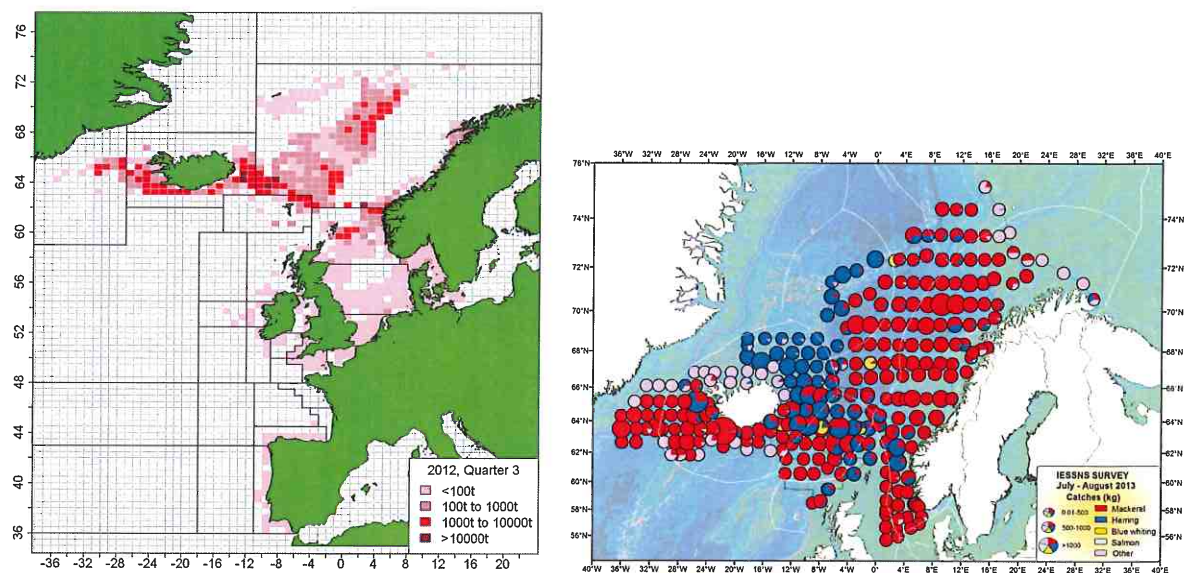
76
72
68
64
60
56
52
48
44
40
36
-36 -32 -28 -24 -20 -16 -12 -8 -4 0 4 8 12 16 20

2012, Quarter 3
<100t
100t to 1000t
1000t to 10000t
>10000t

36°W 32°W 28°W 24°W 20°W 16°W 12°W 8°W 4°W 0° 4°E 8°E 12°E 16°E 20°E 24°E 28°E 32°E 36°E 40°E
76°N
74°N
72°N
70°N
68°N
66°N
64°N
62°N
60°N
58°N
56°N
40°W 36°W 32°W 28°W 24°W 20°W 16°W 12°W 8°W 4°W 0° 4°E 8°E 12°E 16°E 20°E 24°E 28°E 32°E 36°E 40°E

IESSNS SURVEY
July - August 2013
Catches (kg)
0.01-500
500-1000
>1000
Mackerel
Herring
Blue whiting
Salmon
Other